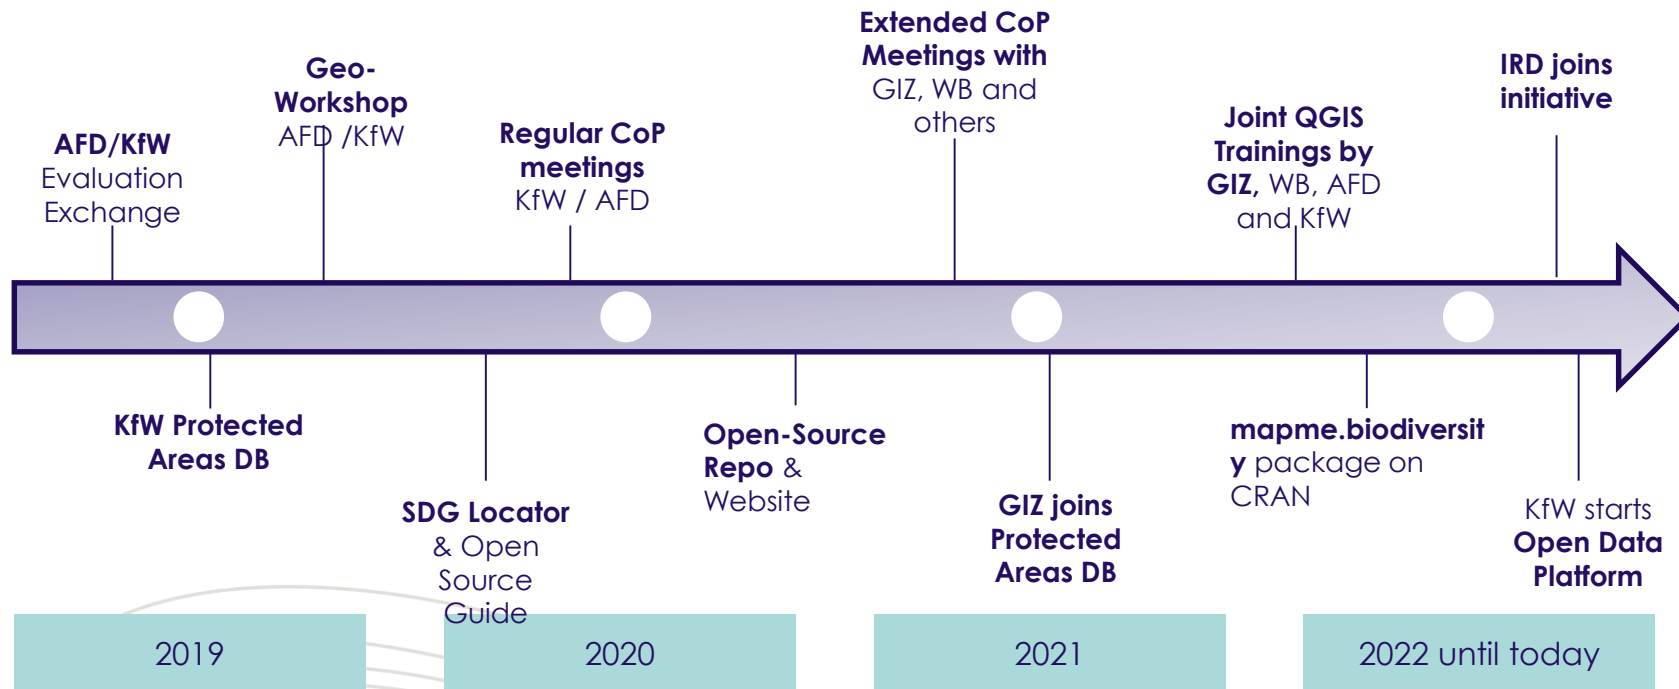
**AFD/KfW** Evaluation Exchange

**Geo-Workshop** AFD /KfW

**Regular CoP meetings** KfW / AFD

**Extended CoP Meetings with** GIZ, WB and others

**Joint QGIS Trainings by GIZ**, WB, AFD and KfW

**IRD joins initiative**

**KfW Protected Areas DB**

**SDG Locator** & Open Source Guide

**Open-Source Repo** & Website

**GIZ joins Protected Areas DB**

**mapme.biodiversity** package on CRAN

KfW starts **Open Data Platform**

2019

2020

2021

2022 until today